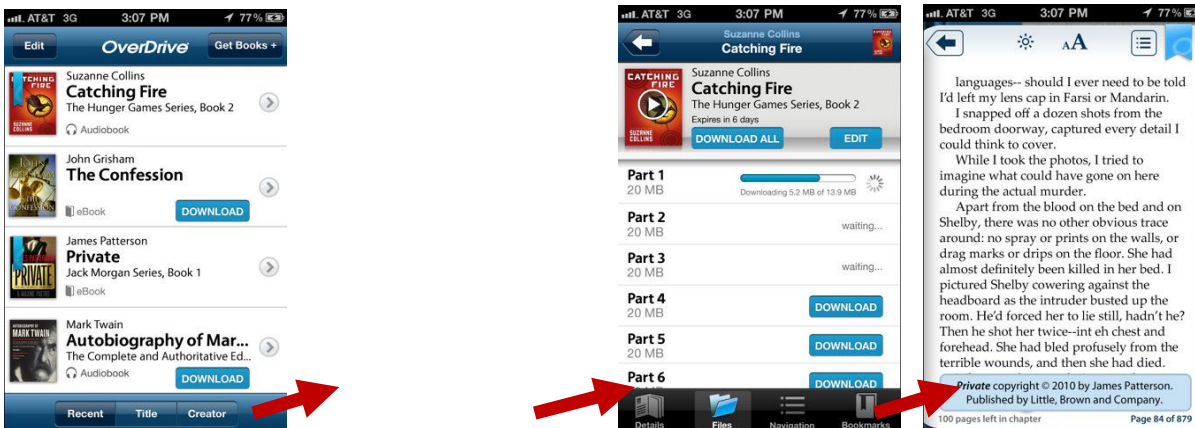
AT&T 3G 3:07 PM 77%

Edit OverDrive Get Books +

CATCHING FIRE SUZANNE COLLINS
Suzanne Collins
Catching Fire
The Hunger Games Series, Book 2
Audiobook

JOHN GRISHAM THE CONFESSION
John Grisham
The Confession
eBook
DOWNLOAD

PRIVATE
James Patterson
Private
Jack Morgan Series, Book 1
eBook

AUTOBIOGRAPHY OF MARK TWAIN
Mark Twain
Autobiography of Mar...
The Complete and Authoritative Ed...
Audiobook
DOWNLOAD

Recent Title Creator

AT&T 3G 3:07 PM 77%

Suzanne Collins
Catching Fire

CATCHING FIRE SUZANNE COLLINS
Suzanne Collins
Catching Fire
The Hunger Games Series, Book 2
Expires in 6 days
DOWNLOAD ALL EDIT

Part 1
20 MB
Downloading 5.2 MB of 13.9 MB

Part 2
20 MB
waiting...

Part 3
20 MB
waiting...

Part 4
20 MB
DOWNLOAD

Part 5
20 MB
DOWNLOAD

Part 6
DOWNLOAD

Details Files Navigation Bookmarks

AT&T 3G 3:07 PM 77%

AA

languages-- should I ever need to be told I'd left my lens cap in Farsi or Mandarin.

I snapped off a dozen shots from the bedroom doorway, captured every detail I could think to cover.

While I took the photos, I tried to imagine what could have gone on here during the actual murder.

Apart from the blood on the bed and on Shelby, there was no other obvious trace around: no spray or prints on the walls, or drag marks or drips on the floor. She had almost definitely been killed in her bed. I pictured Shelby cowering against the headboard as the intruder busted up the room. He'd forced her to lie still, hadn't he? Then he shot her twice--int eh chest and forehead. She had bled profusely from the terrible wounds, and then she had died.

Private copyright © 2010 by James Patterson. Published by Little, Brown and Company.

100 pages left in chapter Page 84 of 879